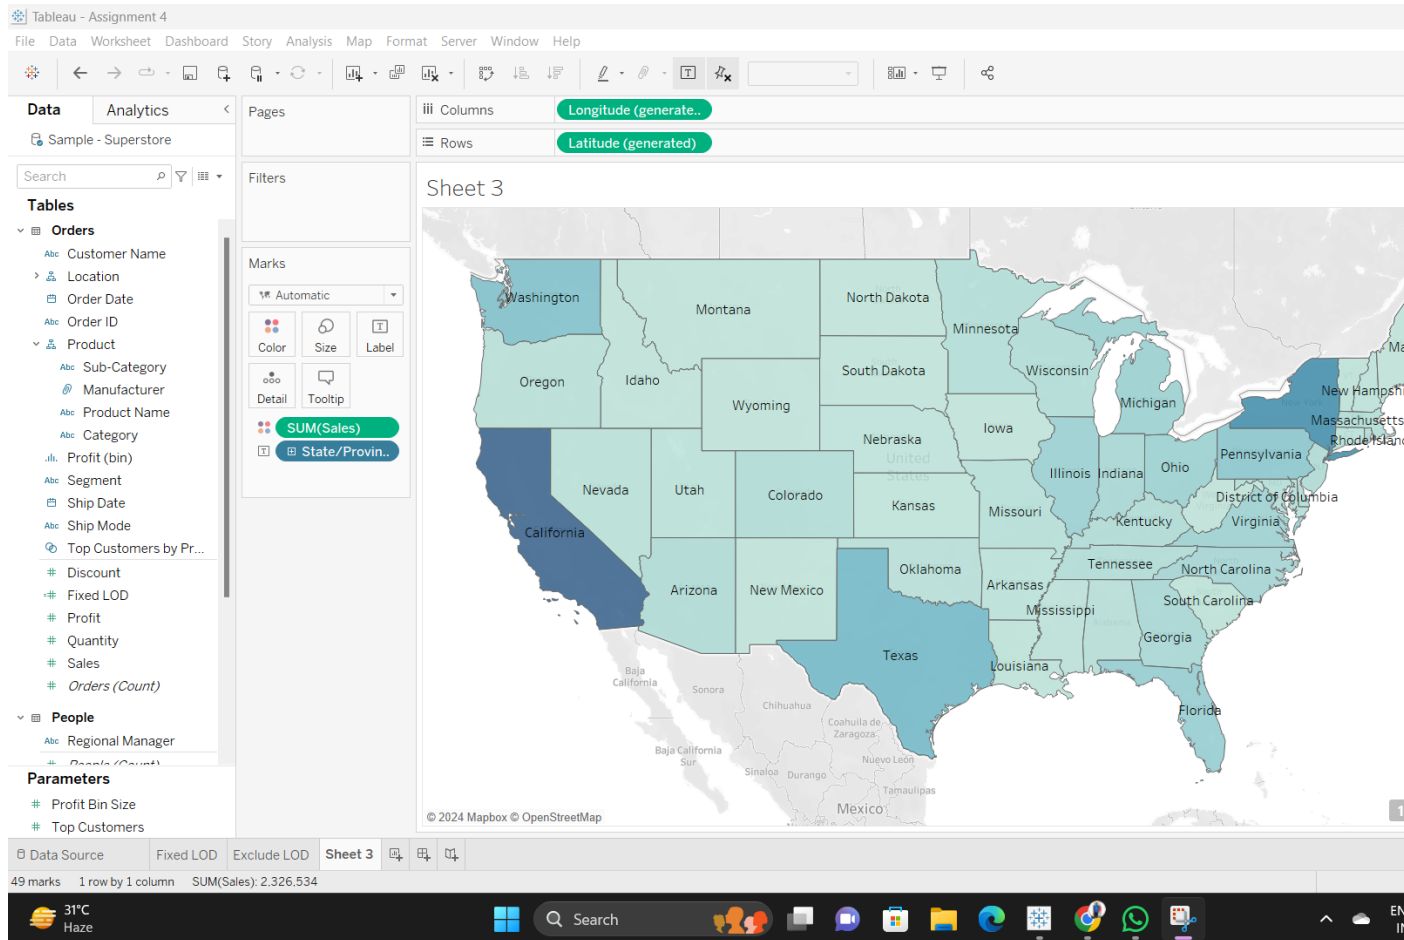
Tableau - Assignment 4

File Data Worksheet Dashboard Story Analysis Map Format Server Window Help

Data Analytics

Sample - Superstore

Search

Tables

Orders
Customer Name
Location
Order Date
Order ID
Product
Sub-Category
Manufacturer
Product Name
Category
Profit (bin)
Segment
Ship Date
Ship Mode
Top Customers by Pr...
Discount
Fixed LOD
Profit
Quantity
Sales
Orders (Count)

People
Regional Manager

Parameters
Profit Bin Size
Top Customers

Pages

Filters

Marks

Automatic

Color Size Label
Detail Tooltip

SUM(Sales)
State/Provin..

Columns Longitude (generate..
Rows Latitude (generated)

Sheet 3

Washington
Montana
North Dakota
Minnesota
Oregon
Idaho
South Dakota
Wisconsin
Michigan
New Hampsh
Massachusetts
Rhode Islan
Ma
Wyoming
Iowa
Nebraska
United States
Pennsylvania
Illinois
Indiana
Ohio
Nevada
Utah
Colorado
Kansas
Missouri
District of Columbia
Kentucky
Virginia
California
Tennessee
North Carolina
Oklahoma
Arkansas
South Carolina
Arizona
New Mexico
Mississippi
Georgia
Texas
Louisiana
Florida
Baja California
Sonora
Chihuahua
Coahuila de Zaragoza
Baja California Sur
Nuevo León
Sinaloa
Durango
Tamaulipas
Mexico

© 2024 Mapbox © OpenStreetMap

Data Source Fixed LOD Exclude LOD Sheet 3

49 marks 1 row by 1 column SUM(Sales): 2,326,534

31°C
Haze

Search

EN
IN